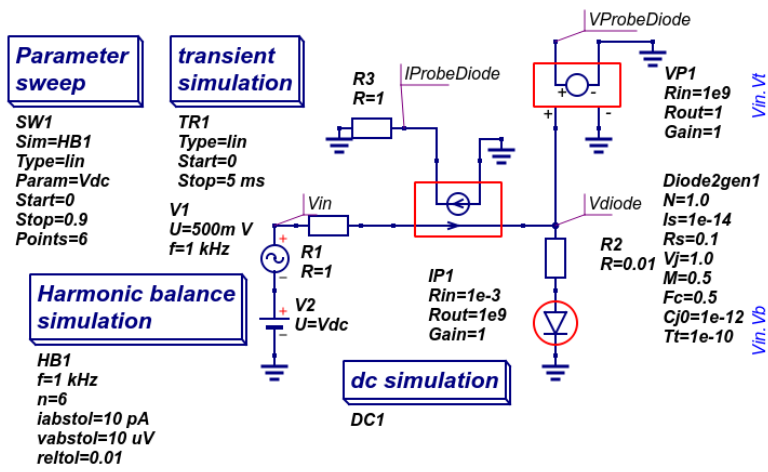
Parameter sweep

SW1
Sim=HB1
Type=lin
Param=Vdc
Start=0
Stop=0.9
Points=6

transient simulation

TR1
Type=lin
Start=0
Stop=5 ms

V1
U=500m V
f=1 kHz

Vin

R1
R=1

V2
U=Vdc

R3
R=1

IProbeDiode

VProbeDiode

VP1
Rin=1e9
Rout=1
Gain=1

Vin.Vt

Vdiode

R2
R=0.01

Diode2gen1
N=1.0
Is=1e-14
Rs=0.1
Vj=1.0
M=0.5
Fc=0.5
Cj0=1e-12
Tt=1e-10

Vin.Vb

IP1
Rin=1e-3
Rout=1e9
Gain=1

Harmonic balance simulation

HB1
f=1 kHz
n=6
iabstol=10 pA
vabstol=10 uV
reltol=0.01

dc simulation

DC1